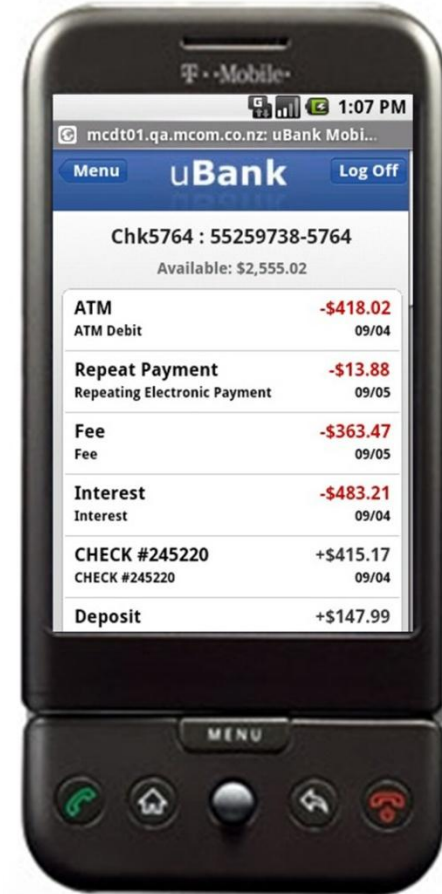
T · ·Mobile·

1:07 PM

mcdt01.qa.mcom.co.nz: uBank Mobi...

Menu

uBank

Log Off

Chk5764 : 55259738-5764

Available: $2,555.02

| | |
|---|---|
| ATM | -$418.02 |
| ATM Debit | 09/04 |
| Repeat Payment | -$13.88 |
| Repeating Electronic Payment | 09/05 |
| Fee | -$363.47 |
| Fee | 09/05 |
| Interest | -$483.21 |
| Interest | 09/04 |
| CHECK #245220 | +$415.17 |
| CHECK #245220 | 09/04 |
| Deposit | +$147.99 |

MENU